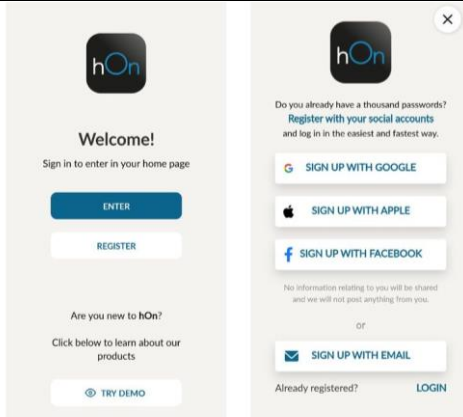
hOn

Welcome!

Sign in to enter in your home page

ENTER

REGISTER

Are you new to **hOn**?

Click below to learn about our products

TRY DEMO

×

hOn

Do you already have a thousand passwords? **Register with your social accounts** and log in in the easiest and fastest way.

G SIGN UP WITH GOOGLE

SIGN UP WITH APPLE

f SIGN UP WITH FACEBOOK

No information relating to you will be shared and we will not post anything from you.

or

SIGN UP WITH EMAIL

Already registered? LOGIN